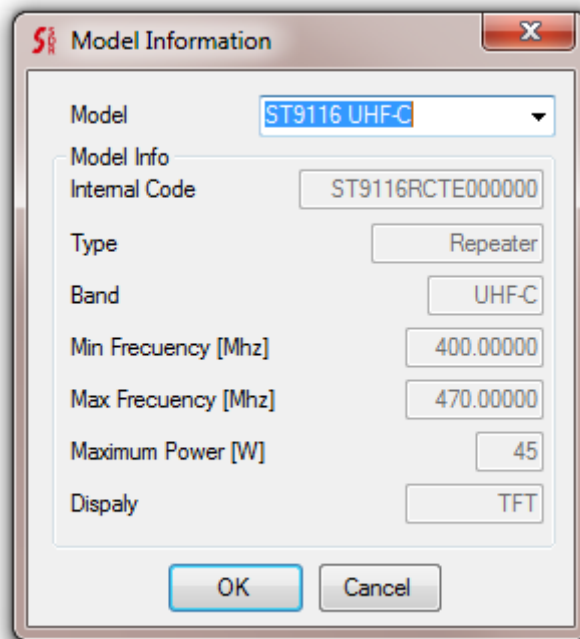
Model Information

Model ST9116 UHF-C

Model Info

Internal Code ST9116RCTE000000

Type Repeater

Band UHF-C

Min Frecuency [Mhz] 400.00000

Max Frecuency [Mhz] 470.00000

Maximum Power [W] 45

Dispaly TFT

OK Cancel